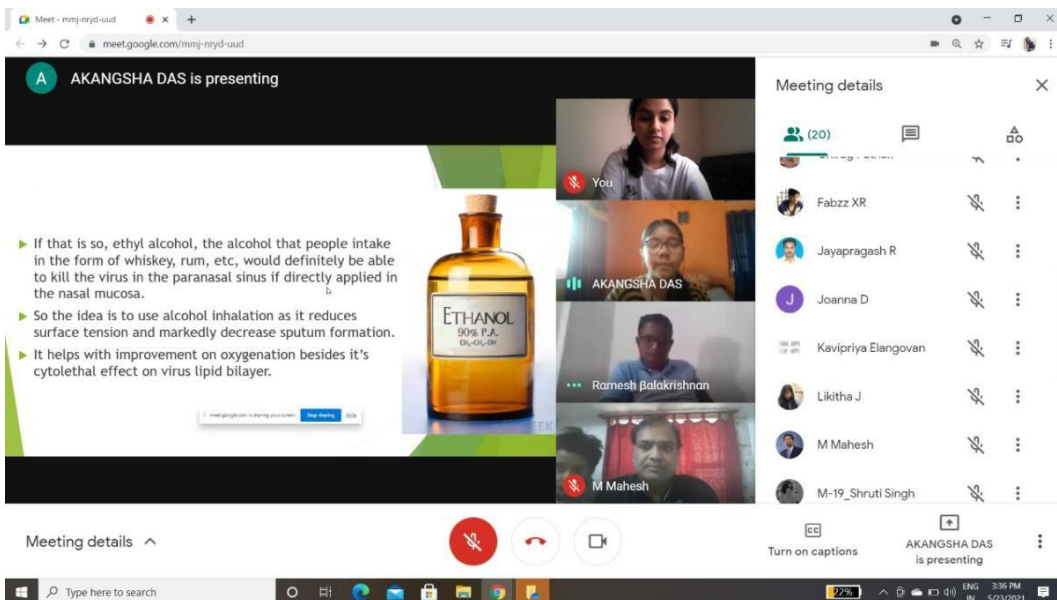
Meet - mmj-nryd-uud
meet.google.com/mmj-nryd-uud

A AKANGSHA DAS is presenting

▸ If that is so, ethyl alcohol, the alcohol that people intake in the form of whiskey, rum, etc, would definitely be able to kill the virus in the paranasal sinus if directly applied in the nasal mucosa.
▸ So the idea is to use alcohol inhalation as it reduces surface tension and markedly decrease sputum formation.
▸ It helps with improvement on oxygenation besides it's cytolethal effect on virus lipid bilayer.

ETHANOL
90% P.A.
$CH_3-CH_2-OH$

meet.google.com is sharing your screen. Stop sharing Hide

You
AKANGSHA DAS
Ramesh Balakrishnan
M Mahesh

Meeting details
(20)
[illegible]
Fabzz XR
Jayapragash R
Joanna D
Kavipriya Elangovan
Likitha J
M Mahesh
M-19_Shruti Singh

Meeting details ^
Turn on captions
AKANGSHA DAS is presenting

Type here to search
22%
ENG IN
3:36 PM
5/23/2021